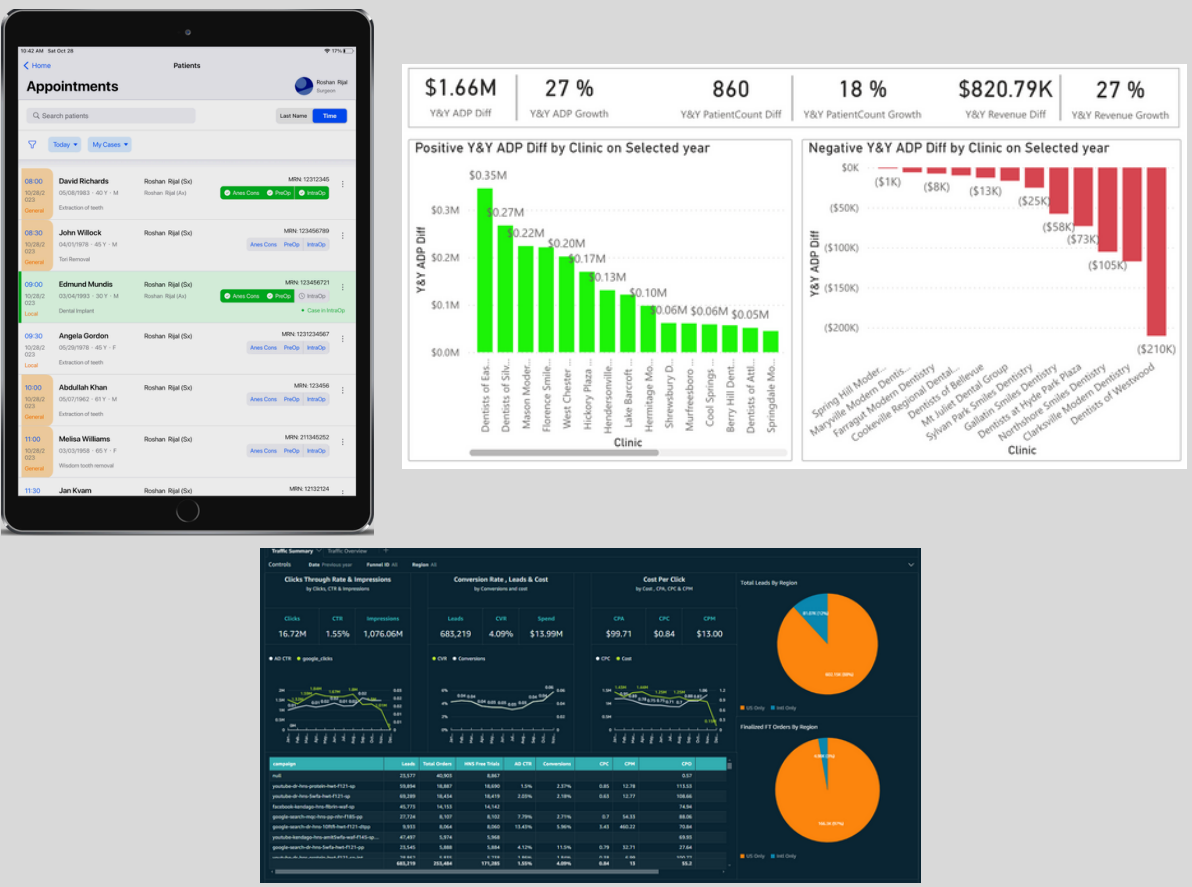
10:42 AM Sat Oct 28

17%

Home

Patients

Appointments

Roshan Rijal
Surgeon

Search patients

Last Name

Time

Today

My Cases

08:00
10/28/2023
General

David Richards
05/08/1983 · 40 Y · M
Extraction of teeth

Roshan Rijal (Sx)
Roshan Rijal (Ax)

MRN: 12312345

Anes Cons PreOp IntraOp

08:30
10/28/2023
General

John Willock
04/01/1978 · 45 Y · M
Tori Removal

Roshan Rijal (Sx)

MRN: 123456789

Anes Cons PreOp IntraOp

09:00
10/28/2023
Local

Edmund Mundis
03/04/1993 · 30 Y · M
Dental Implant

Roshan Rijal (Sx)
Roshan Rijal (Ax)

MRN: 123456721

Anes Cons PreOp IntraOp

Case in IntraOp

09:30
10/28/2023
General

Angela Gordon
05/28/1978 · 45 Y · F
Extraction of teeth

Roshan Rijal (Sx)

MRN: 1231234567

Anes Cons PreOp IntraOp

10:00
10/28/2023
General

Abdullah Khan
05/07/1962 · 61 Y · M
Extraction of teeth

Roshan Rijal (Sx)

MRN: 123456

Anes Cons PreOp IntraOp

11:00
10/28/2023
General

Melisa Williams
03/03/1986 · 45 Y · F
Wisdom tooth removal

Roshan Rijal (Sx)

MRN: 211345252

Anes Cons PreOp IntraOp

11:30

Jan Kvam

Roshan Rijal (Sx)

MRN: 12132124

$1.66M
Y&Y ADP Diff

27 %
Y&Y ADP Growth

860
Y&Y PatientCount Diff

18 %
Y&Y PatientCount Growth

$820.79K
Y&Y Revenue Diff

27 %
Y&Y Revenue Growth

Positive Y&Y ADP Diff by Clinic on Selected year

Y&Y ADP Diff

$0.0M
$0.1M
$0.2M
$0.3M

$0.35M
$0.27M
$0.22M
$0.20M
$0.17M
$0.13M
$0.10M
$0.06M
$0.06M
$0.05M

Dentists of Eas...
Dentists of Silv...
Mason Moder...
Florence Smile...
West Chester ...
Hickory Plaza ...
Hendersonville...
Lake Barcroft ...
Hermitage Mo...
Shrewsbury D...
Murfreesboro ...
Cool Springs ...
Berry Hill Dent...
Dentists of Attl...
Springdale Mo...

Clinic

Negative Y&Y ADP Diff by Clinic on Selected year

Y&Y ADP Diff

$0K
($50K)
($100K)
($150K)
($200K)

($1K)
($8K)
($13K)
($25K)
($58K)
($73K)
($105K)
($210K)

Spring Hill Moder...
Maryville Modern Dentistry
Farragut Modern Dentistry
Cookeville Regional Dental...
Dentists of Bellevue
Mt Juliet Dental Group
Sylvan Park Smiles Dentistry
Gallatin Smiles Dentistry
Dentists at Hyde Park Plaza
Northshore Smiles Dentistry
Clarksville Modern Dentistry
Dentists of Westwood

Clinic

Traffic Summary
Traffic Overview

Controls
Date Previous year
Funnel ID All
Region All

Clicks Through Rate & Impressions
by Clicks, CTR & Impressions

Clicks
16.72M
CTR
1.55%
Impressions
1,076.06M

AD CTR
google_clicks

Conversion Rate , Leads & Cost
by Conversions and cost

Leads
683,219
CVR
4.09%
Spend
$13.99M

CVR
Conversions

Cost Per Click
by Cost , CPA, CPC & CPM

CPA
$99.71
CPC
$0.84
CPM
$13.00

CPC
Cost

Total Leads By Region

US Only
Intl Only

Finalized FT Orders By Region

US Only
Intl Only

| campaign | Leads | Total Orders | HNS Free Trials | AD CTR | Conversions | CPC | CPM | CPO |
|---|---|---|---|---|---|---|---|---|
| null | 23,577 | 40,903 | 8,867 | | | | | 0.57 |
| youtube-dr-hns-protein-hwt-F121-sp | 59,894 | 16,867 | 16,690 | 1.5% | 2.37% | 0.85 | 12.78 | 113.53 |
| youtube-dr-hns-5wfa-hwt-F121-sp | 69,389 | 18,454 | 18,415 | 2.03% | 2.18% | 0.63 | 12.77 | 108.66 |
| facebook-kendogo-hns-f8nin-wof-sp | 45,773 | 14,153 | 14,142 | | | | | 74.94 |
| google-search-mqc-hns-pp-nfn-F185-pp | 27,724 | 8,107 | 8,102 | 7.79% | 2.77% | 0.7 | 54.33 | 88.06 |
| google-search-dr-hns-10fl95-hwt-F121-sfpp | 9,933 | 8,064 | 6,060 | 15.43% | 5.86% | 3.45 | 460.22 | 70.84 |
| youtube-kendogo-hns-amt5wfa-wof-F145-sp... | 47,497 | 5,974 | 5,968 | | | | | 69.55 |
| google-search-dr-hns-5wfa-hwt-F121-pp | 23,545 | 5,888 | 5,884 | 4.12% | 11.5% | 0.79 | 52.71 | 27.64 |
| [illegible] | | | | | | | | |
| | 683,219 | 255,484 | 171,285 | 1.55% | 4.09% | 0.84 | 13 | 55.2 |